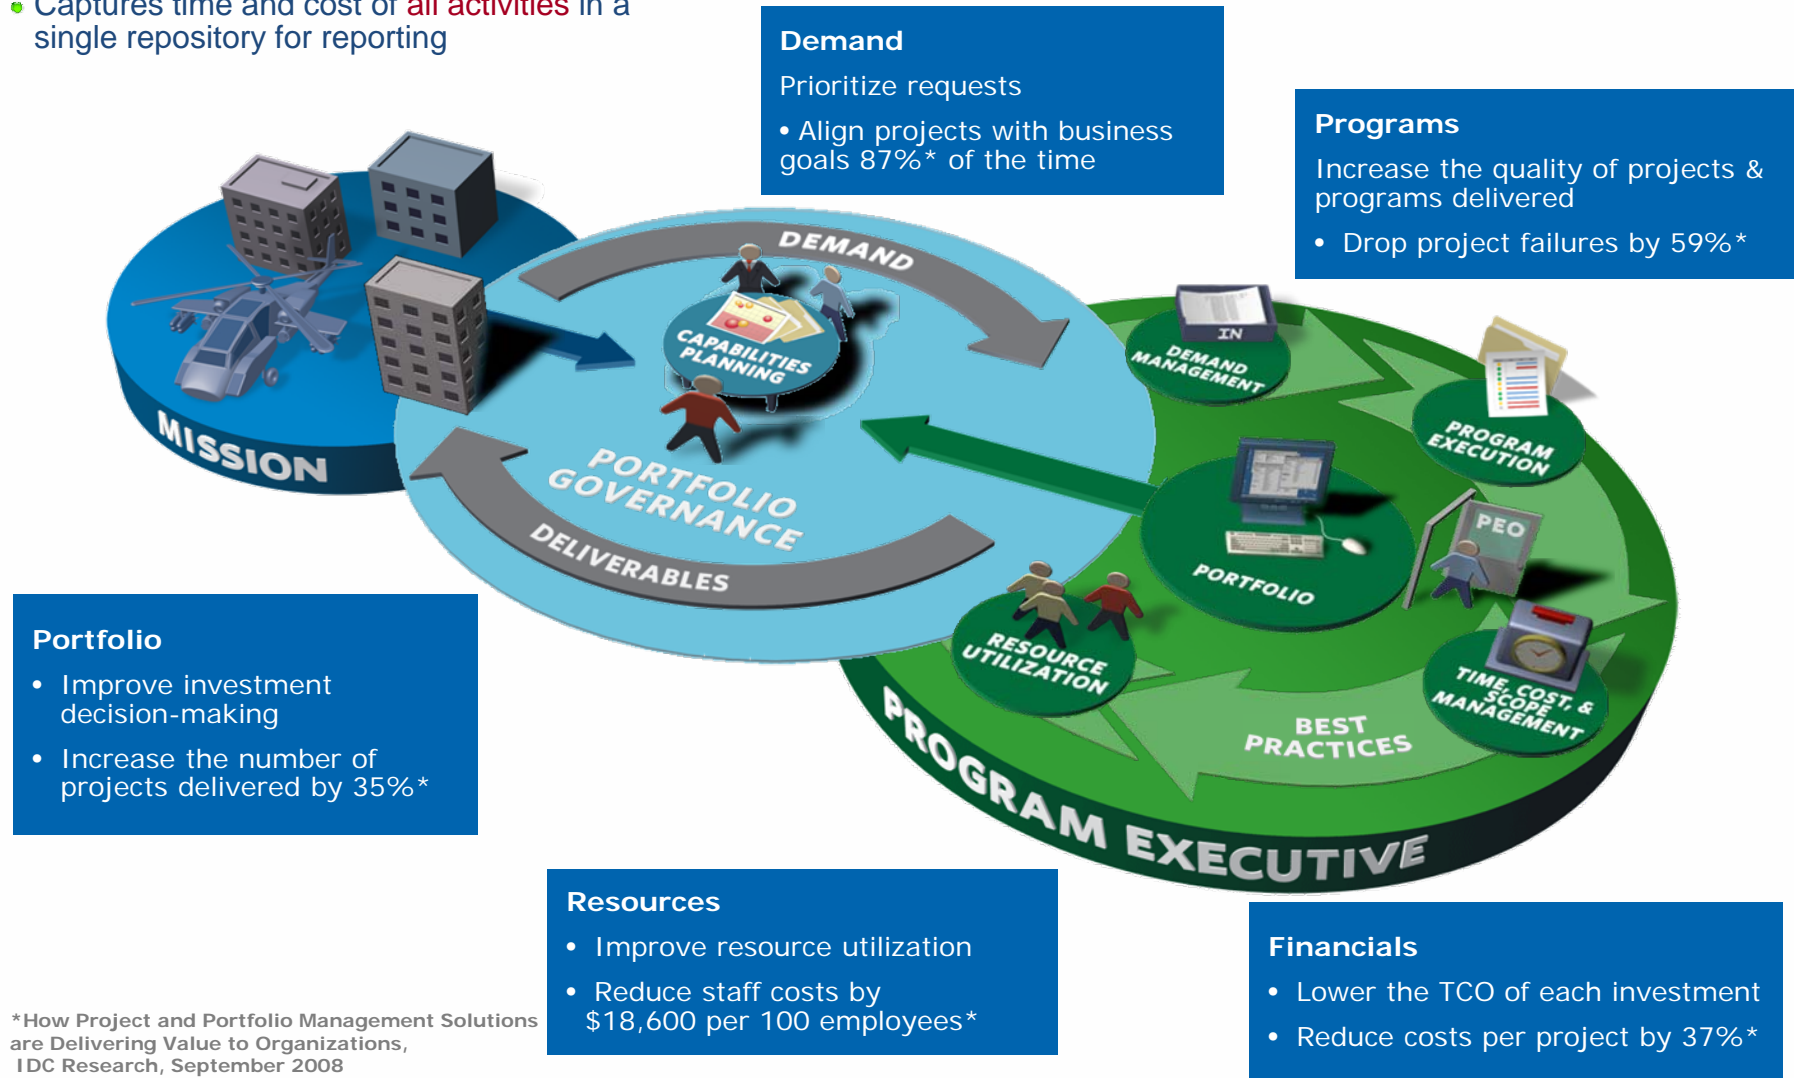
Captures time and cost of all activities in a single repository for reporting

Demand

Prioritize requests

• Align projects with business goals 87%* of the time

Programs

Increase the quality of projects & programs delivered

• Drop project failures by 59%*

MISSION

DEMAND

CAPABILITIES PLANNING

PORTFOLIO GOVERNANCE

DELIVERABLES

IN

DEMAND MANAGEMENT

PROGRAM EXECUTION

PORTFOLIO

PEO

RESOURCE UTILIZATION

TIME, COST, & SCOPE MANAGEMENT

BEST PRACTICES

PROGRAM EXECUTIVE

Portfolio

• Improve investment decision-making

• Increase the number of projects delivered by 35%*

Resources

• Improve resource utilization

• Reduce staff costs by $18,600 per 100 employees*

Financials

• Lower the TCO of each investment

• Reduce costs per project by 37%*

*How Project and Portfolio Management Solutions are Delivering Value to Organizations, IDC Research, September 2008